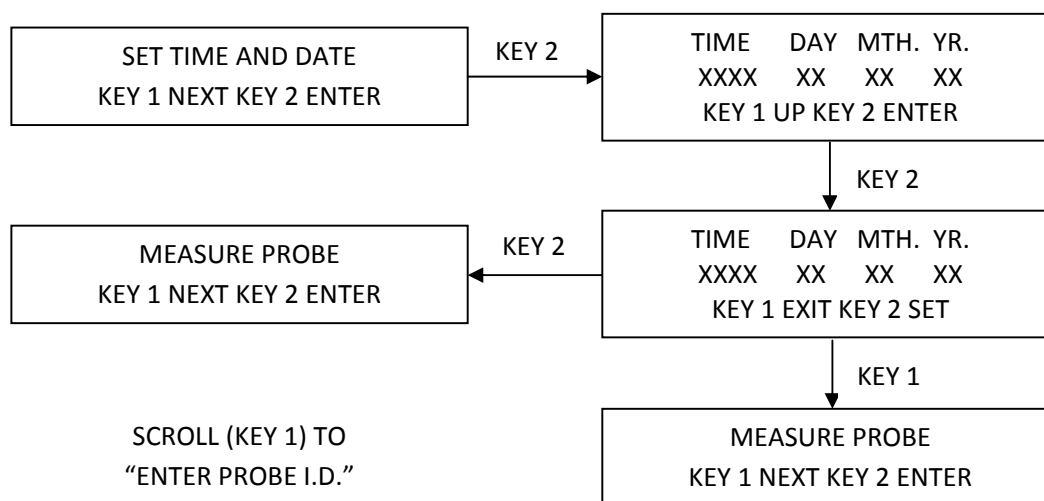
SET TIME AND DATE
KEY 1 NEXT KEY 2 ENTER

KEY 2

TIME DAY MTH. YR.
XXXX XX XX XX
KEY 1 UP KEY 2 ENTER

KEY 2

MEASURE PROBE
KEY 1 NEXT KEY 2 ENTER

KEY 2

TIME DAY MTH. YR.
XXXX XX XX XX
KEY 1 EXIT KEY 2 SET

KEY 1

SCROLL (KEY 1) TO
"ENTER PROBE I.D."

MEASURE PROBE
KEY 1 NEXT KEY 2 ENTER